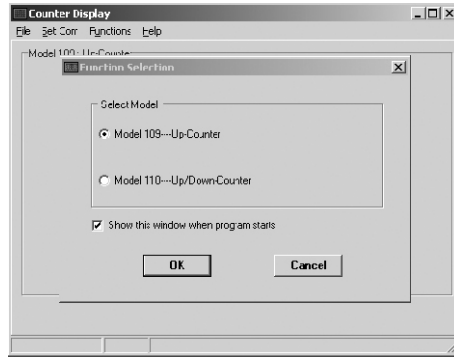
Counter Display

File Set Com Functions Help

Model 109 - Up-Counter

Function Selection

Select Model

Model 109----Up-Counter

Model 110----Up/Down-Counter

Show this window when program starts

OK

Cancel